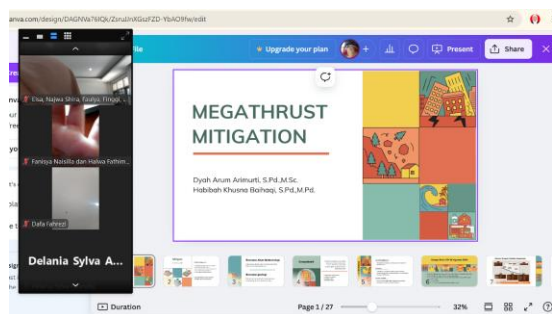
anva.com/design/DAGNVa76IQk/ZsruUnXGszFZD-YbAO9fw/edit

Elsa, Najwa Shira, Taufya Fingg...

Fanisya Naisilla dan Halwa Fathim...

Dafa Fahrezi

Delania Sylva A...

ile

Upgrade your plan

Present

Share

MEGATHRUST MITIGATION

Dyah Arum Arimurti, S.Pd.,M.Sc.
Habibah Khusna Baihaqi, S.Pd.,M.Pd.

Duration

Page 1 / 27

32%